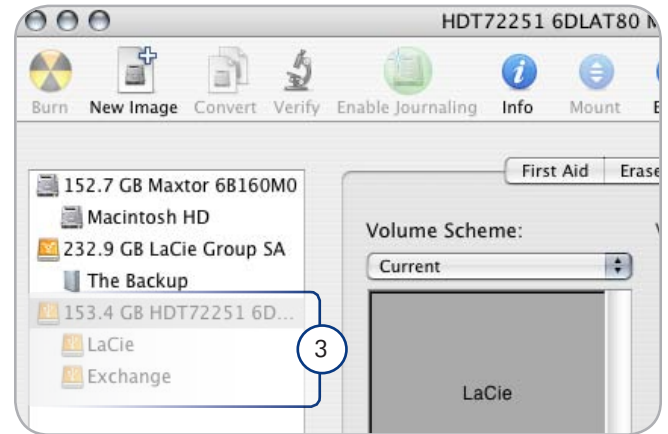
HDT72251 6DLAT80 M

Burn New Image Convert Verify Enable Journaling Info Mount E

152.7 GB Maxtor 6B160M0
Macintosh HD
232.9 GB LaCie Group SA
The Backup
153.4 GB HDT72251 6D...
LaCie
Exchange

3

First Aid Erase

Volume Scheme:

Current

LaCie